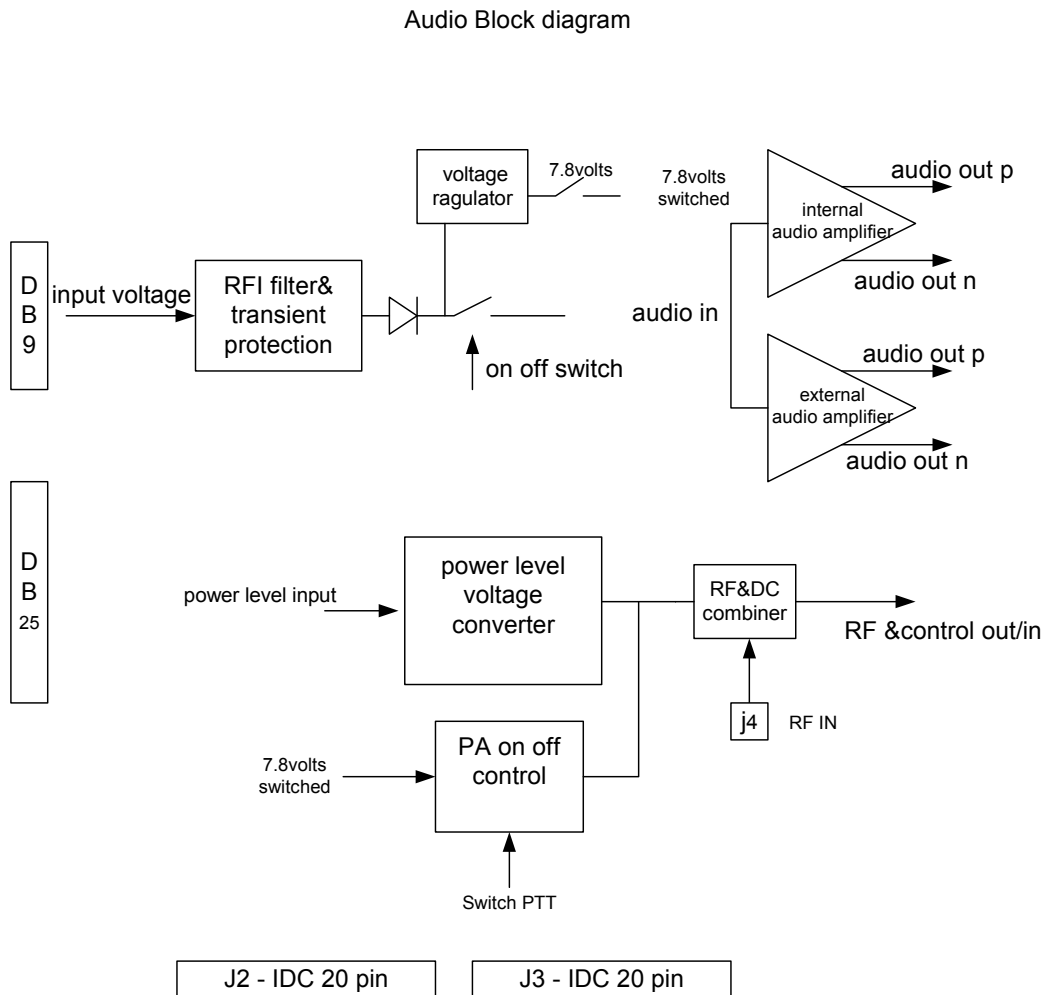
Audio Block diagram

voltage ragulator

7.8volts

7.8volts switched

audio out p

internal audio amplifier

audio out n

D B 9

input voltage

RFI filter& transient protection

audio in

on off switch

audio out p

external audio amplifier

audio out n

D B 25

power level input

power level voltage converter

RF&DC combiner

RF &control out/in

j4

RF IN

7.8volts switched

PA on off control

Switch PTT

J2 - IDC 20 pin

J3 - IDC 20 pin